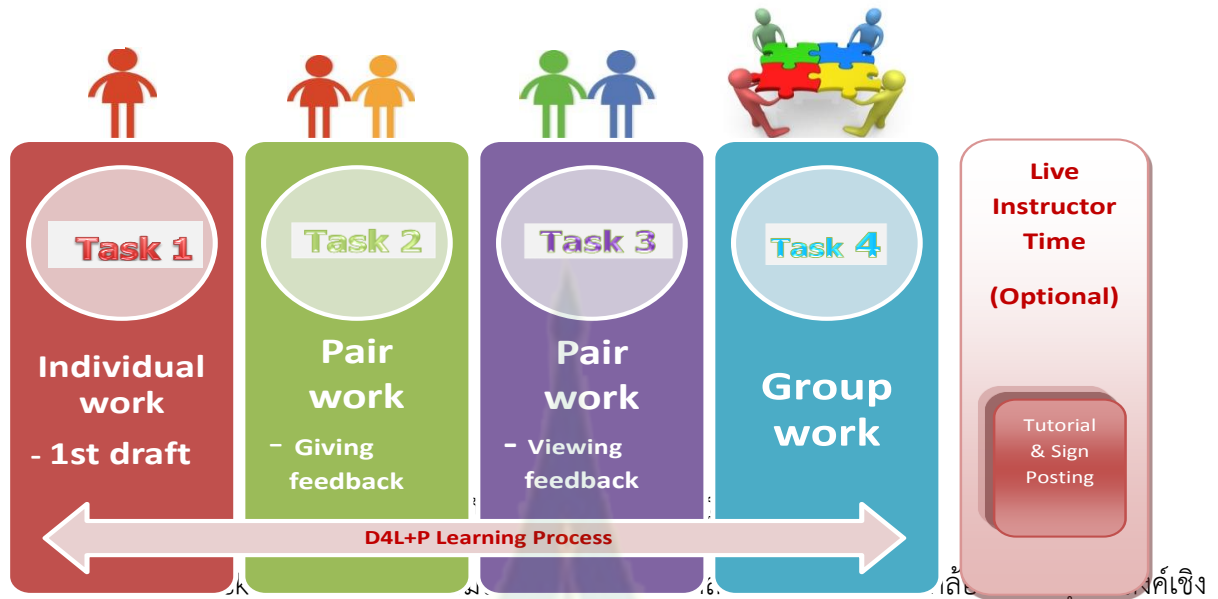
Task 1

Individual work

- 1st draft

Task 2

Pair work

- Giving feedback

Task 3

Pair work

- Viewing feedback

Task 4

Group work

Live Instructor Time

(Optional)

Tutorial & Sign Posting

D4L+P Learning Process

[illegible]